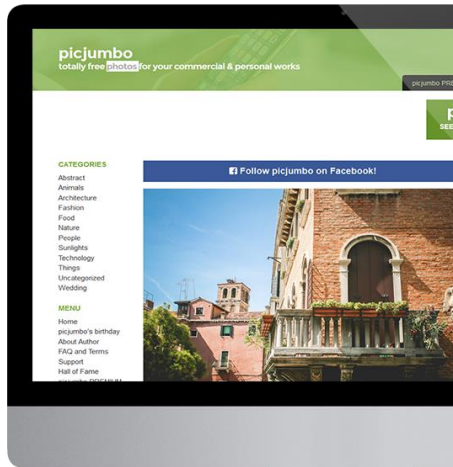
picjumbo
totally free photos for your commercial & personal works

picjumbo PRE

P
SEE

CATEGORIES
Abstract
Animals
Architecture
Fashion
Food
Nature
People
Sunlights
Technology
Things
Uncategorized
Wedding

MENU
Home
picjumbo's birthday
About Author
FAQ and Terms
Support
Hall of Fame
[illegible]

Follow picjumbo on Facebook!